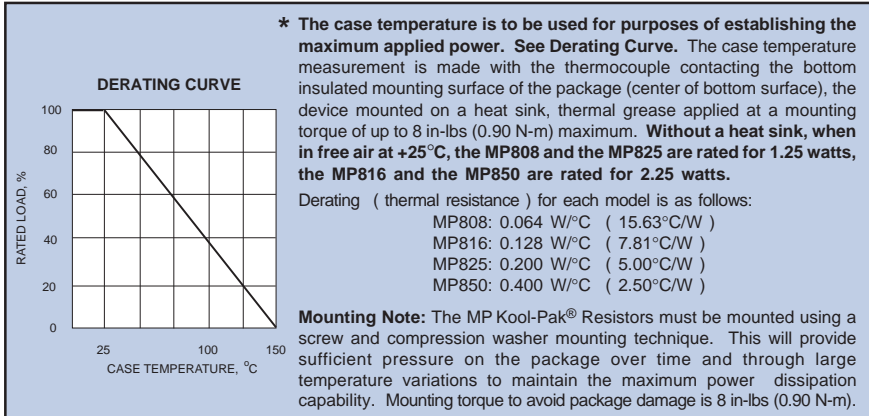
DERATING CURVE

100
80
60
40
20
0

RATED LOAD, %

25 100 150
CASE TEMPERATURE, °C

* The case temperature is to be used for purposes of establishing the maximum applied power. See Derating Curve. The case temperature measurement is made with the thermocouple contacting the bottom insulated mounting surface of the package (center of bottom surface), the device mounted on a heat sink, thermal grease applied at a mounting torque of up to 8 in-lbs (0.90 N-m) maximum. Without a heat sink, when in free air at +25°C, the MP808 and the MP825 are rated for 1.25 watts, the MP816 and the MP850 are rated for 2.25 watts.

Derating ( thermal resistance ) for each model is as follows:
MP808: 0.064 W/°C ( 15.63°C/W )
MP816: 0.128 W/°C ( 7.81°C/W )
MP825: 0.200 W/°C ( 5.00°C/W )
MP850: 0.400 W/°C ( 2.50°C/W )

Mounting Note: The MP Kool-Pak® Resistors must be mounted using a screw and compression washer mounting technique. This will provide sufficient pressure on the package over time and through large temperature variations to maintain the maximum power dissipation capability. Mounting torque to avoid package damage is 8 in-lbs (0.90 N-m).